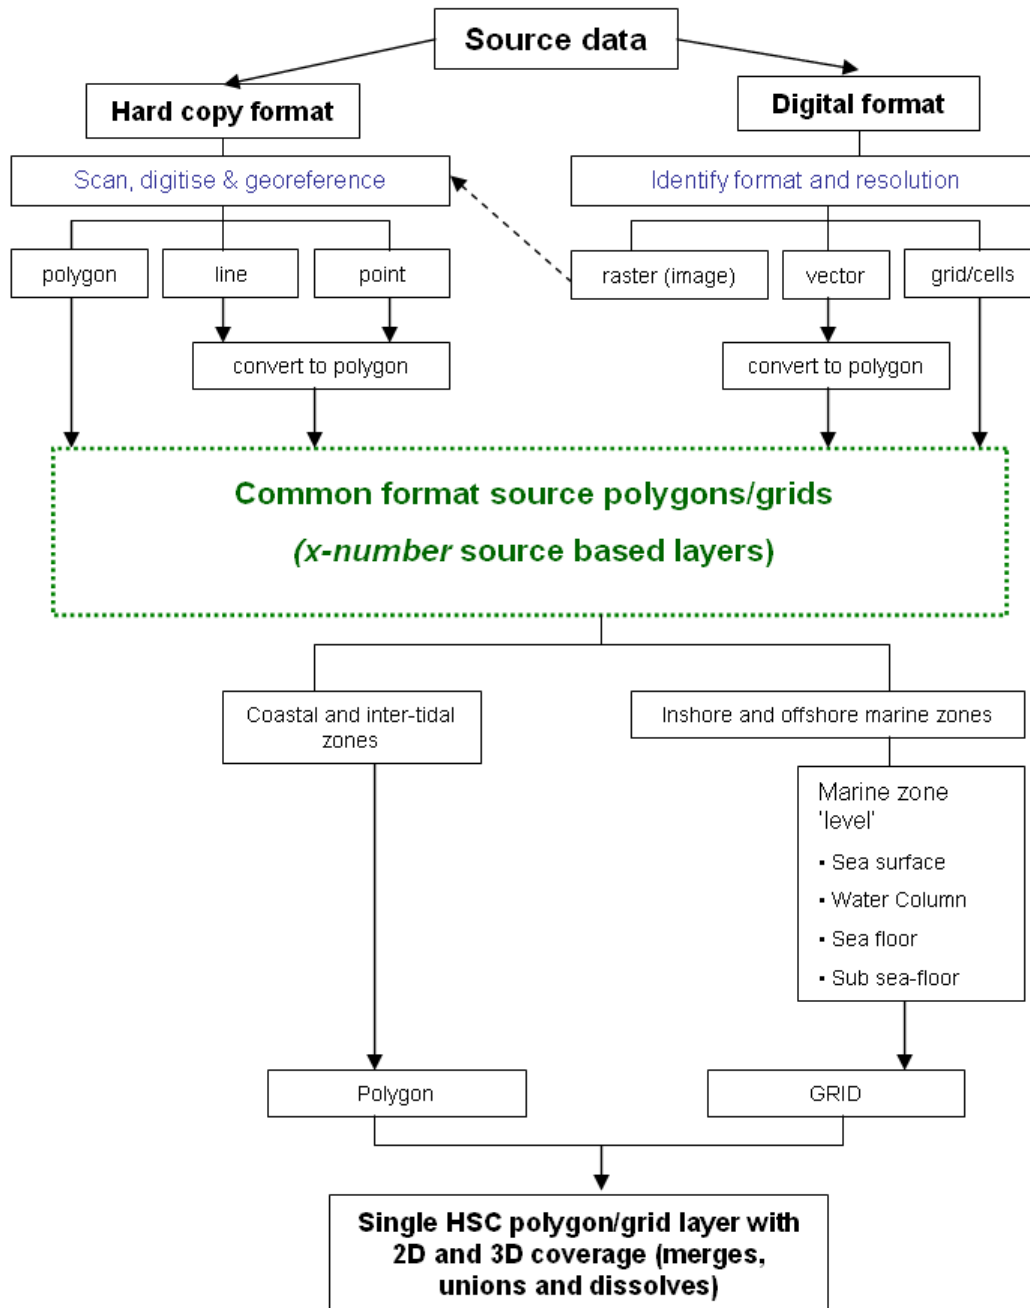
Source data

Hard copy format

Digital format

Scan, digitise & georeference

Identify format and resolution

polygon

line

point

raster (image)

vector

grid/cells

convert to polygon

convert to polygon

Common format source polygons/grids

(x-number source based layers)

Coastal and inter-tidal zones

Inshore and offshore marine zones

Marine zone 'level'

▪ Sea surface
▪ Water Column
▪ Sea floor
▪ Sub sea-floor

Polygon

GRID

Single HSC polygon/grid layer with 2D and 3D coverage (merges, unions and dissolves)